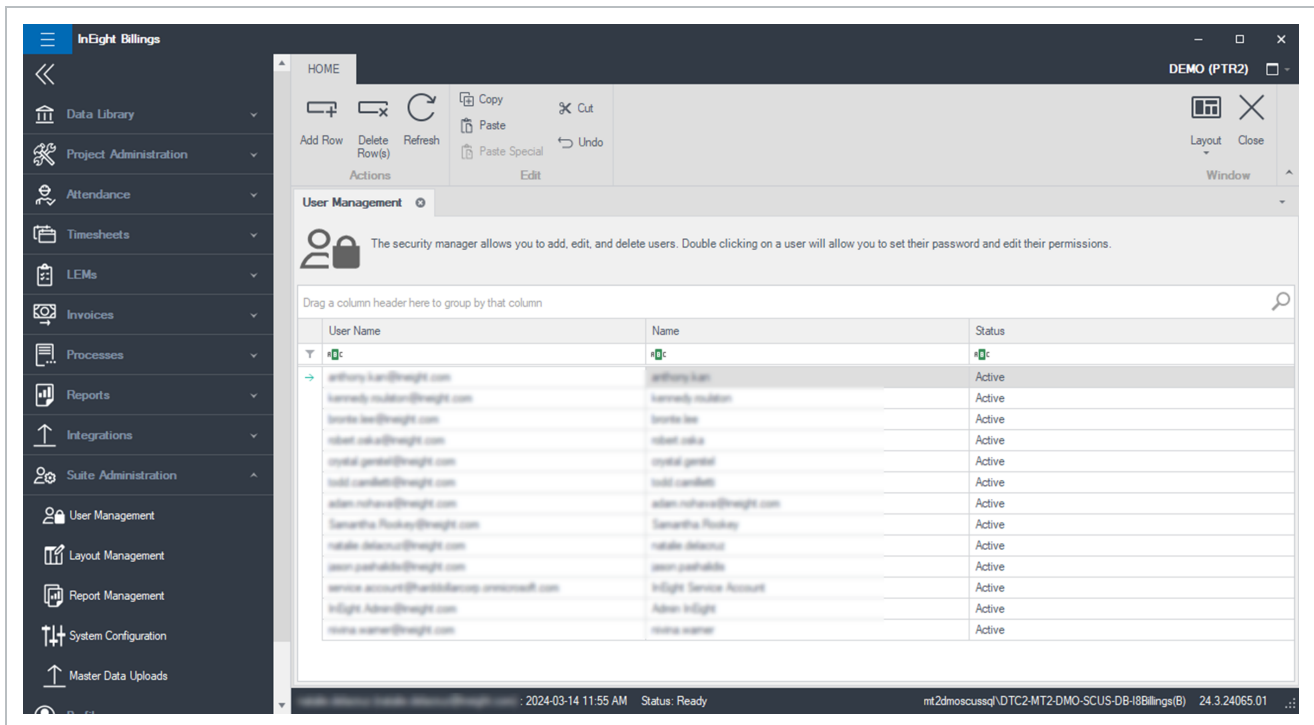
InEight Billings

Data Library
Project Administration
Attendance
Timesheets
LEMs
Invoices
Processes
Reports
Integrations
Suite Administration
User Management
Layout Management
Report Management
System Configuration
Master Data Uploads

HOME
DEMO (PTR2)

Add Row
Delete Row(s)
Refresh
Actions
Copy
Paste
Paste Special
Cut
Undo
Edit
Layout
Close
Window

User Management

The security manager allows you to add, edit, and delete users. Double clicking on a user will allow you to set their password and edit their permissions.

Drag a column header here to group by that column

| User Name | Name | Status |
|---|---|---|
| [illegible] | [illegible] | Active |
| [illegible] | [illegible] | Active |
| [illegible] | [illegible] | Active |
| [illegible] | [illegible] | Active |
| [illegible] | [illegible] | Active |
| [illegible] | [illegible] | Active |
| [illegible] | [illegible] | Active |
| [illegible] | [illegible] | Active |
| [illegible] | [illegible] | Active |
| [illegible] | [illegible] | Active |
| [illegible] | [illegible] | Active |
| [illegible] | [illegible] | Active |
| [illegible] | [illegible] | Active |

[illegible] : 2024-03-14 11:55 AM Status: Ready mt2dmoscussql\DTC2-MT2-DMO-SCUS-DB-I8Billings(B) 24.3.24065.01